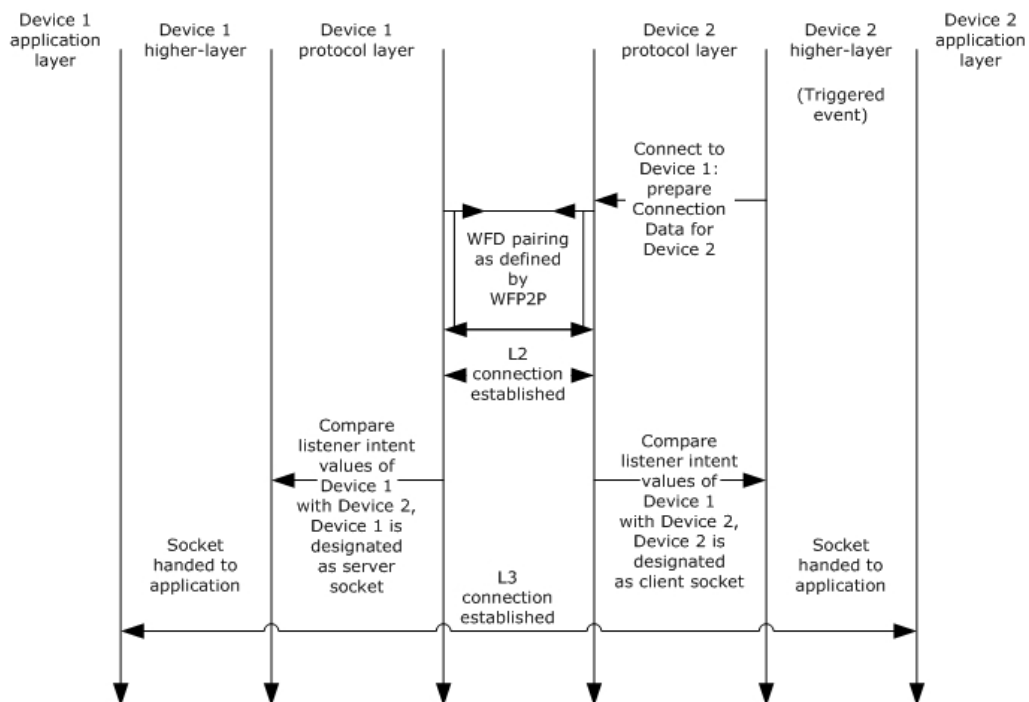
Device 1 application layer

Device 1 higher-layer

Device 1 protocol layer

Device 2 protocol layer

Device 2 higher-layer

Device 2 application layer

(Triggered event)

Connect to Device 1: prepare Connection Data for Device 2

WFD pairing as defined by WFP2P

L2 connection established

Compare listener intent values of Device 1 with Device 2, Device 1 is designated as server socket

Compare listener intent values of Device 1 with Device 2, Device 2 is designated as client socket

Socket handed to application

L3 connection established

Socket handed to application